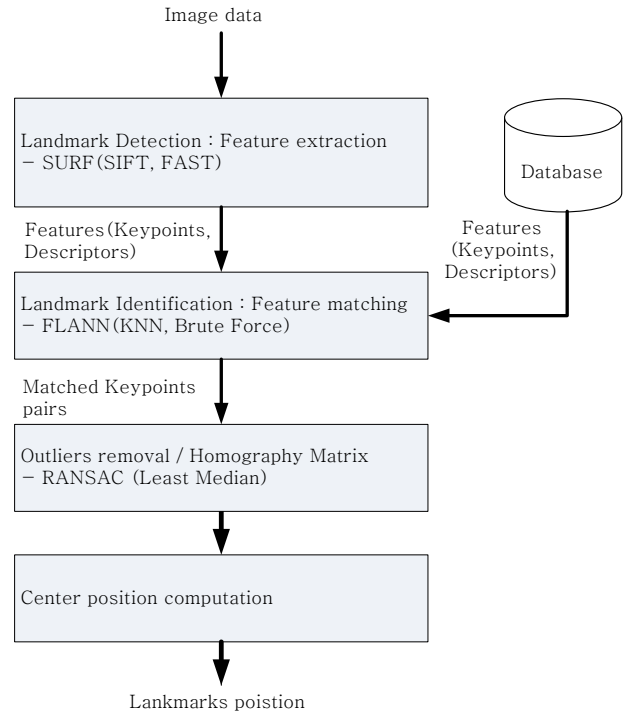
Image data

Landmark Detection : Feature extraction
− SURF(SIFT, FAST)

Database

Features(Keypoints, Descriptors)

Features (Keypoints, Descriptors)

Landmark Identification : Feature matching
− FLANN(KNN, Brute Force)

Matched Keypoints pairs

Outliers removal / Homography Matrix
− RANSAC (Least Median)

Center position computation

Lankmarks poistion